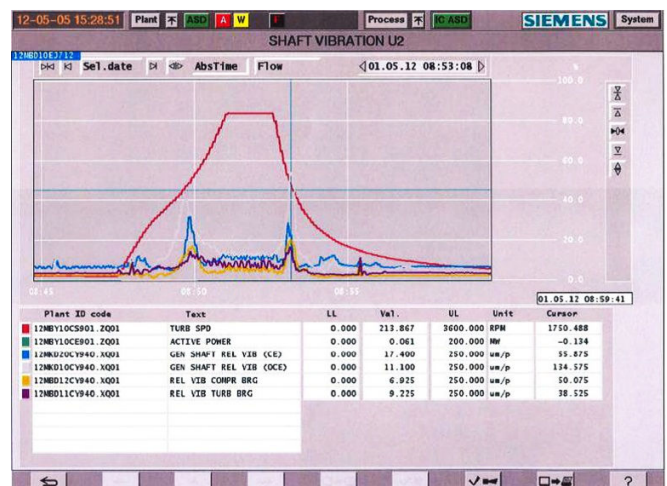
12-05-05 15:28:51 Plant ASD A W Process IC ASD SIEMENS System

SHAFT VIBRATION U2

12MBD10EJ712

Sel.date AbsTime Flow 01.05.12 08:53:08

100.0
80.0
60.0
40.0
20.0
0.0

08:45 08:50 08:55

01.05.12 08:59:41

| | Plant ID code | Text | LL | Val. | UL | Unit | Cursor |
|---|---|---|---|---|---|---|---|
| | 12MBY10CS901.ZQ01 | TURB SPD | 0.000 | 213.867 | 3600.000 | RPM | 1750.488 |
| | 12MBY10CE901.ZQ01 | ACTIVE POWER | 0.000 | 0.061 | 200.000 | MW | -0.134 |
| | 12MKD20CY940.XQ01 | GEN SHAFT REL VIB (CE) | 0.000 | 17.400 | 250.000 | um/p | 55.875 |
| | 12MKD10CY940.XQ01 | GEN SHAFT REL VIB (OCE) | 0.000 | 11.100 | 250.000 | um/p | 134.575 |
| | 12MBD12CY940.XQ01 | REL VIB COMPR BRG | 0.000 | 6.925 | 250.000 | um/p | 50.075 |
| | 12MBD11CY940.XQ01 | REL VIB TURB BRG | 0.000 | 9.225 | 250.000 | um/p | 38.525 |

?